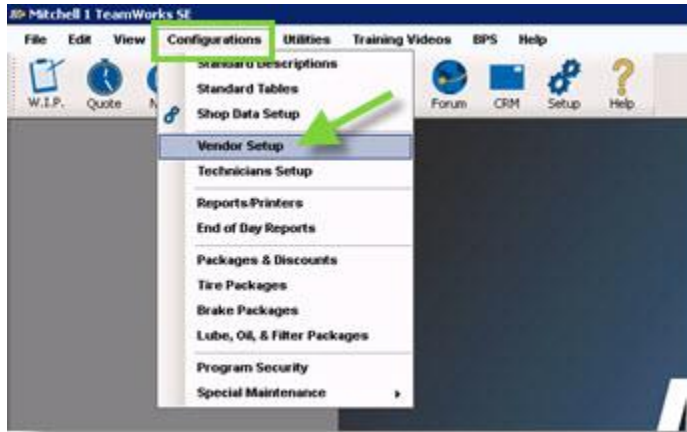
Mitchell 1 TeamWorks SE

File Edit View Configurations Utilities Training Videos BPS Help

W.I.P. Quote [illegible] Forum CRM Setup Help

Standard Descriptions
Standard Tables
Shop Data Setup
Vendor Setup
Technicians Setup
Reports/Printers
End of Day Reports
Packages & Discounts
Tire Packages
Brake Packages
Lube, Oil, & Filter Packages
Program Security
Special Maintenance